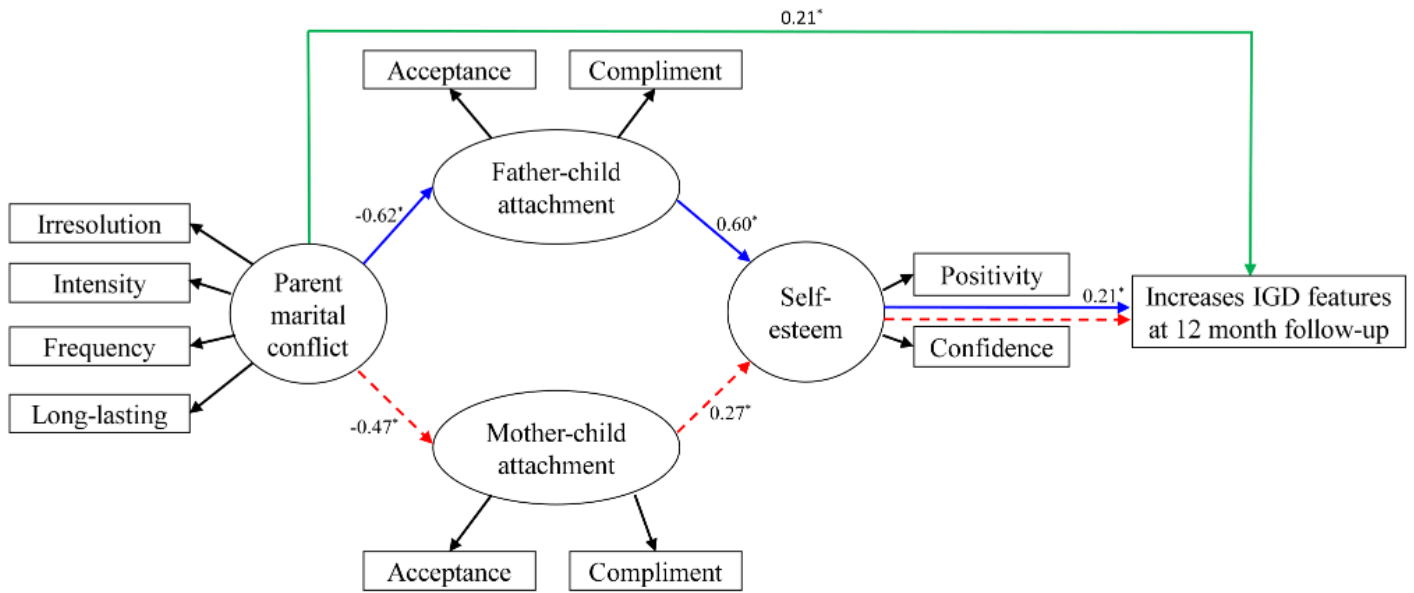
$0.21^{*}$

Acceptance

Compliment

Father-child attachment

$-0.62^{*}$

$0.60^{*}$

Irresolution

Intensity

Frequency

Long-lasting

Parent marital conflict

Self-esteem

Positivity

Confidence

$0.21^{*}$

Increases IGD features at 12 month follow-up

$-0.47^{*}$

Mother-child attachment

$0.27^{*}$

Acceptance

Compliment